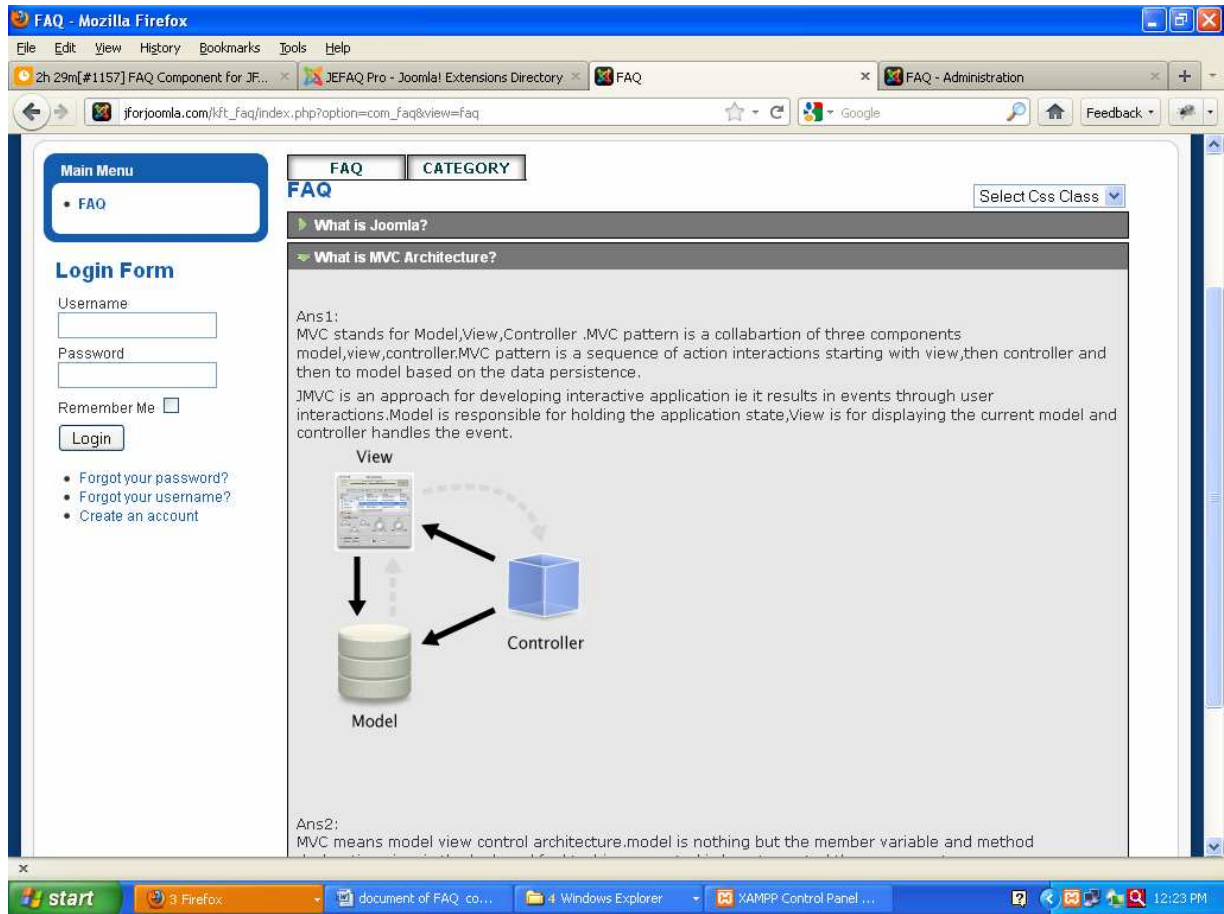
FAQ - Mozilla Firefox

File Edit View History Bookmarks Tools Help

2h 29m[#1157] FAQ Component for JF... × JEFAQ Pro - Joomla! Extensions Directory × FAQ × FAQ - Administration ×

jforjoomla.com/kft_faq/index.php?option=com_faq&view=faq

Google

Feedback

Main Menu

• FAQ

Login Form

Username

Password

Remember Me

Login

• Forgot your password?
• Forgot your username?
• Create an account

FAQ CATEGORY

FAQ

Select Css Class

What is Joomla?

What is MVC Architecture?

Ans1:
MVC stands for Model,View,Controller .MVC pattern is a collabartion of three components model,view,controller.MVC pattern is a sequence of action interactions starting with view,then controller and then to model based on the data persistence.

JMVC is an approach for developing interactive application ie it results in events through user interactions.Model is responsible for holding the application state,View is for displaying the current model and controller handles the event.

View

Controller

Model

Ans2:
MVC means model view control architecture.model is nothing but the member variable and method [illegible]

start 3 Firefox document of FAQ co... 4 Windows Explorer XAMPP Control Panel ... 12:23 PM